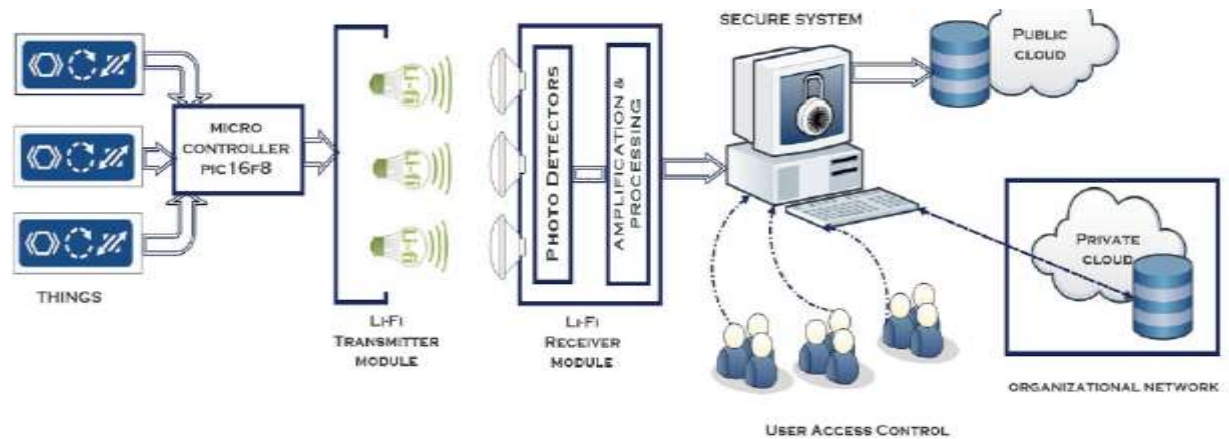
SECURE SYSTEM

PUBLIC CLOUD

MICRO CONTROLLER PIC16F8

PHOTO DETECTORS

AMPLIFICATION & PROCESSING

PRIVATE CLOUD

THINGS

LI-FI TRANSMITTER MODULE

LI-FI RECEIVER MODULE

ORGANIZATIONAL NETWORK

USER ACCESS CONTROL